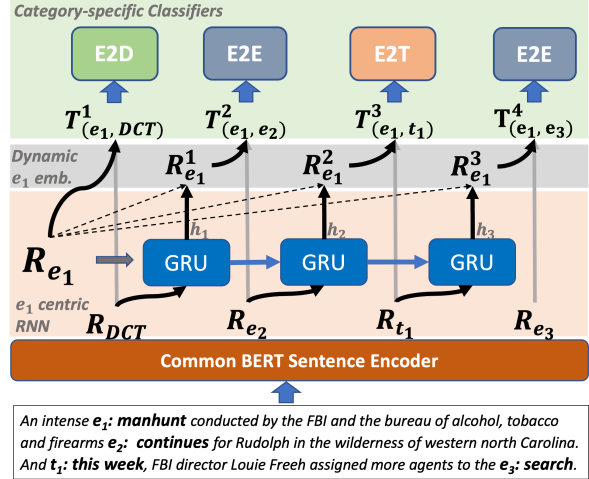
Category-specific Classifiers

E2D

E2E

E2T

E2E

$T^1_{(e_1, DCT)}$

$T^2_{(e_1, e_2)}$

$T^3_{(e_1, t_1)}$

$T^4_{(e_1, e_3)}$

Dynamic $e_1$ emb.

$R^1_{e_1}$

$R^2_{e_1}$

$R^3_{e_1}$

$R_{e_1}$

$h_1$

$h_2$

$h_3$

GRU

GRU

GRU

$e_1$ centric RNN

$R_{DCT}$

$R_{e_2}$

$R_{t_1}$

$R_{e_3}$

Common BERT Sentence Encoder

An intense $e_1$: manhunt conducted by the FBI and the bureau of alcohol, tobacco and firearms $e_2$: continues for Rudolph in the wilderness of western north Carolina. And $t_1$: this week, FBI director Louie Freeh assigned more agents to the $e_3$: search.